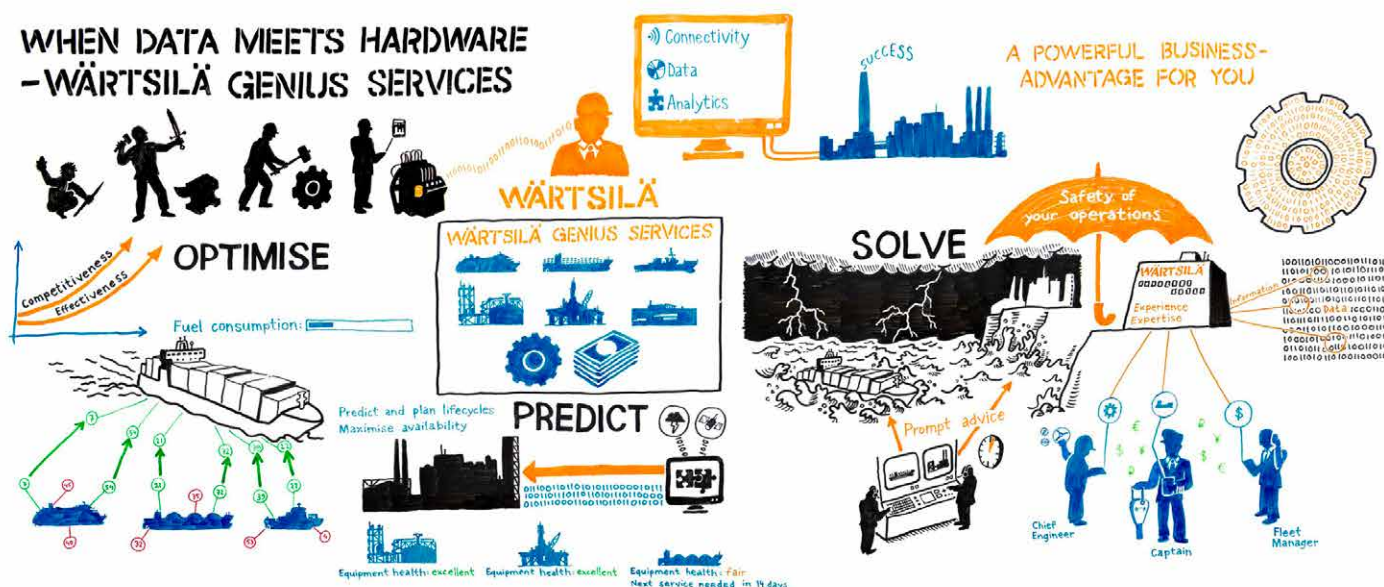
WHEN DATA MEETS HARDWARE
-WÄRTSILÄ GENIUS SERVICES

Connectivity
Data
Analytics

SUCCESS

A POWERFUL BUSINESS-ADVANTAGE FOR YOU

WÄRTSILÄ

WÄRTSILÄ GENIUS SERVICES

Competitiveness
Effectiveness
OPTIMISE

Fuel consumption:

SOLVE

Safety of your operations

WÄRTSILÄ
Experience
Expertise

Information
Data

Predict and plan lifecycles
Maximise availability

PREDICT

Prompt advice

Chief Engineer
Captain
Fleet Manager

Equipment health: excellent
Equipment health: excellent
Equipment health: fair
Next service needed in 14 days